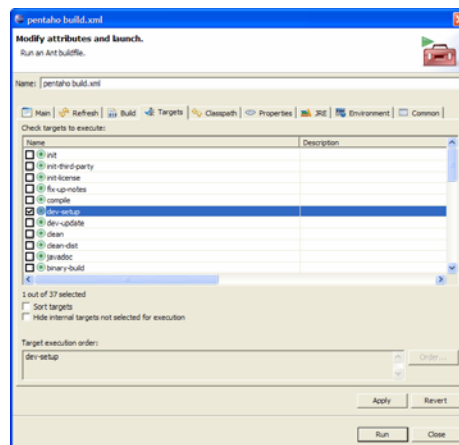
pentaho build.xml

Modify attributes and launch.
Run an Ant buildfile.

Name: pentaho build.xml

Main | Refresh | Build | Targets | Classpath | Properties | JRE | Environment | Common

Check targets to execute:

| Name | Description |
|---|---|
| init | |
| init-third-party | |
| init-license | |
| fix-up-notes | |
| compile | |
| dev-setup | |
| dev-update | |
| clean | |
| clean-dist | |
| javadoc | |
| binary-build | |

1 out of 37 selected

Sort targets

Hide internal targets not selected for execution

Target execution order:

dev-setup

Order...

Apply

Revert

Run

Close